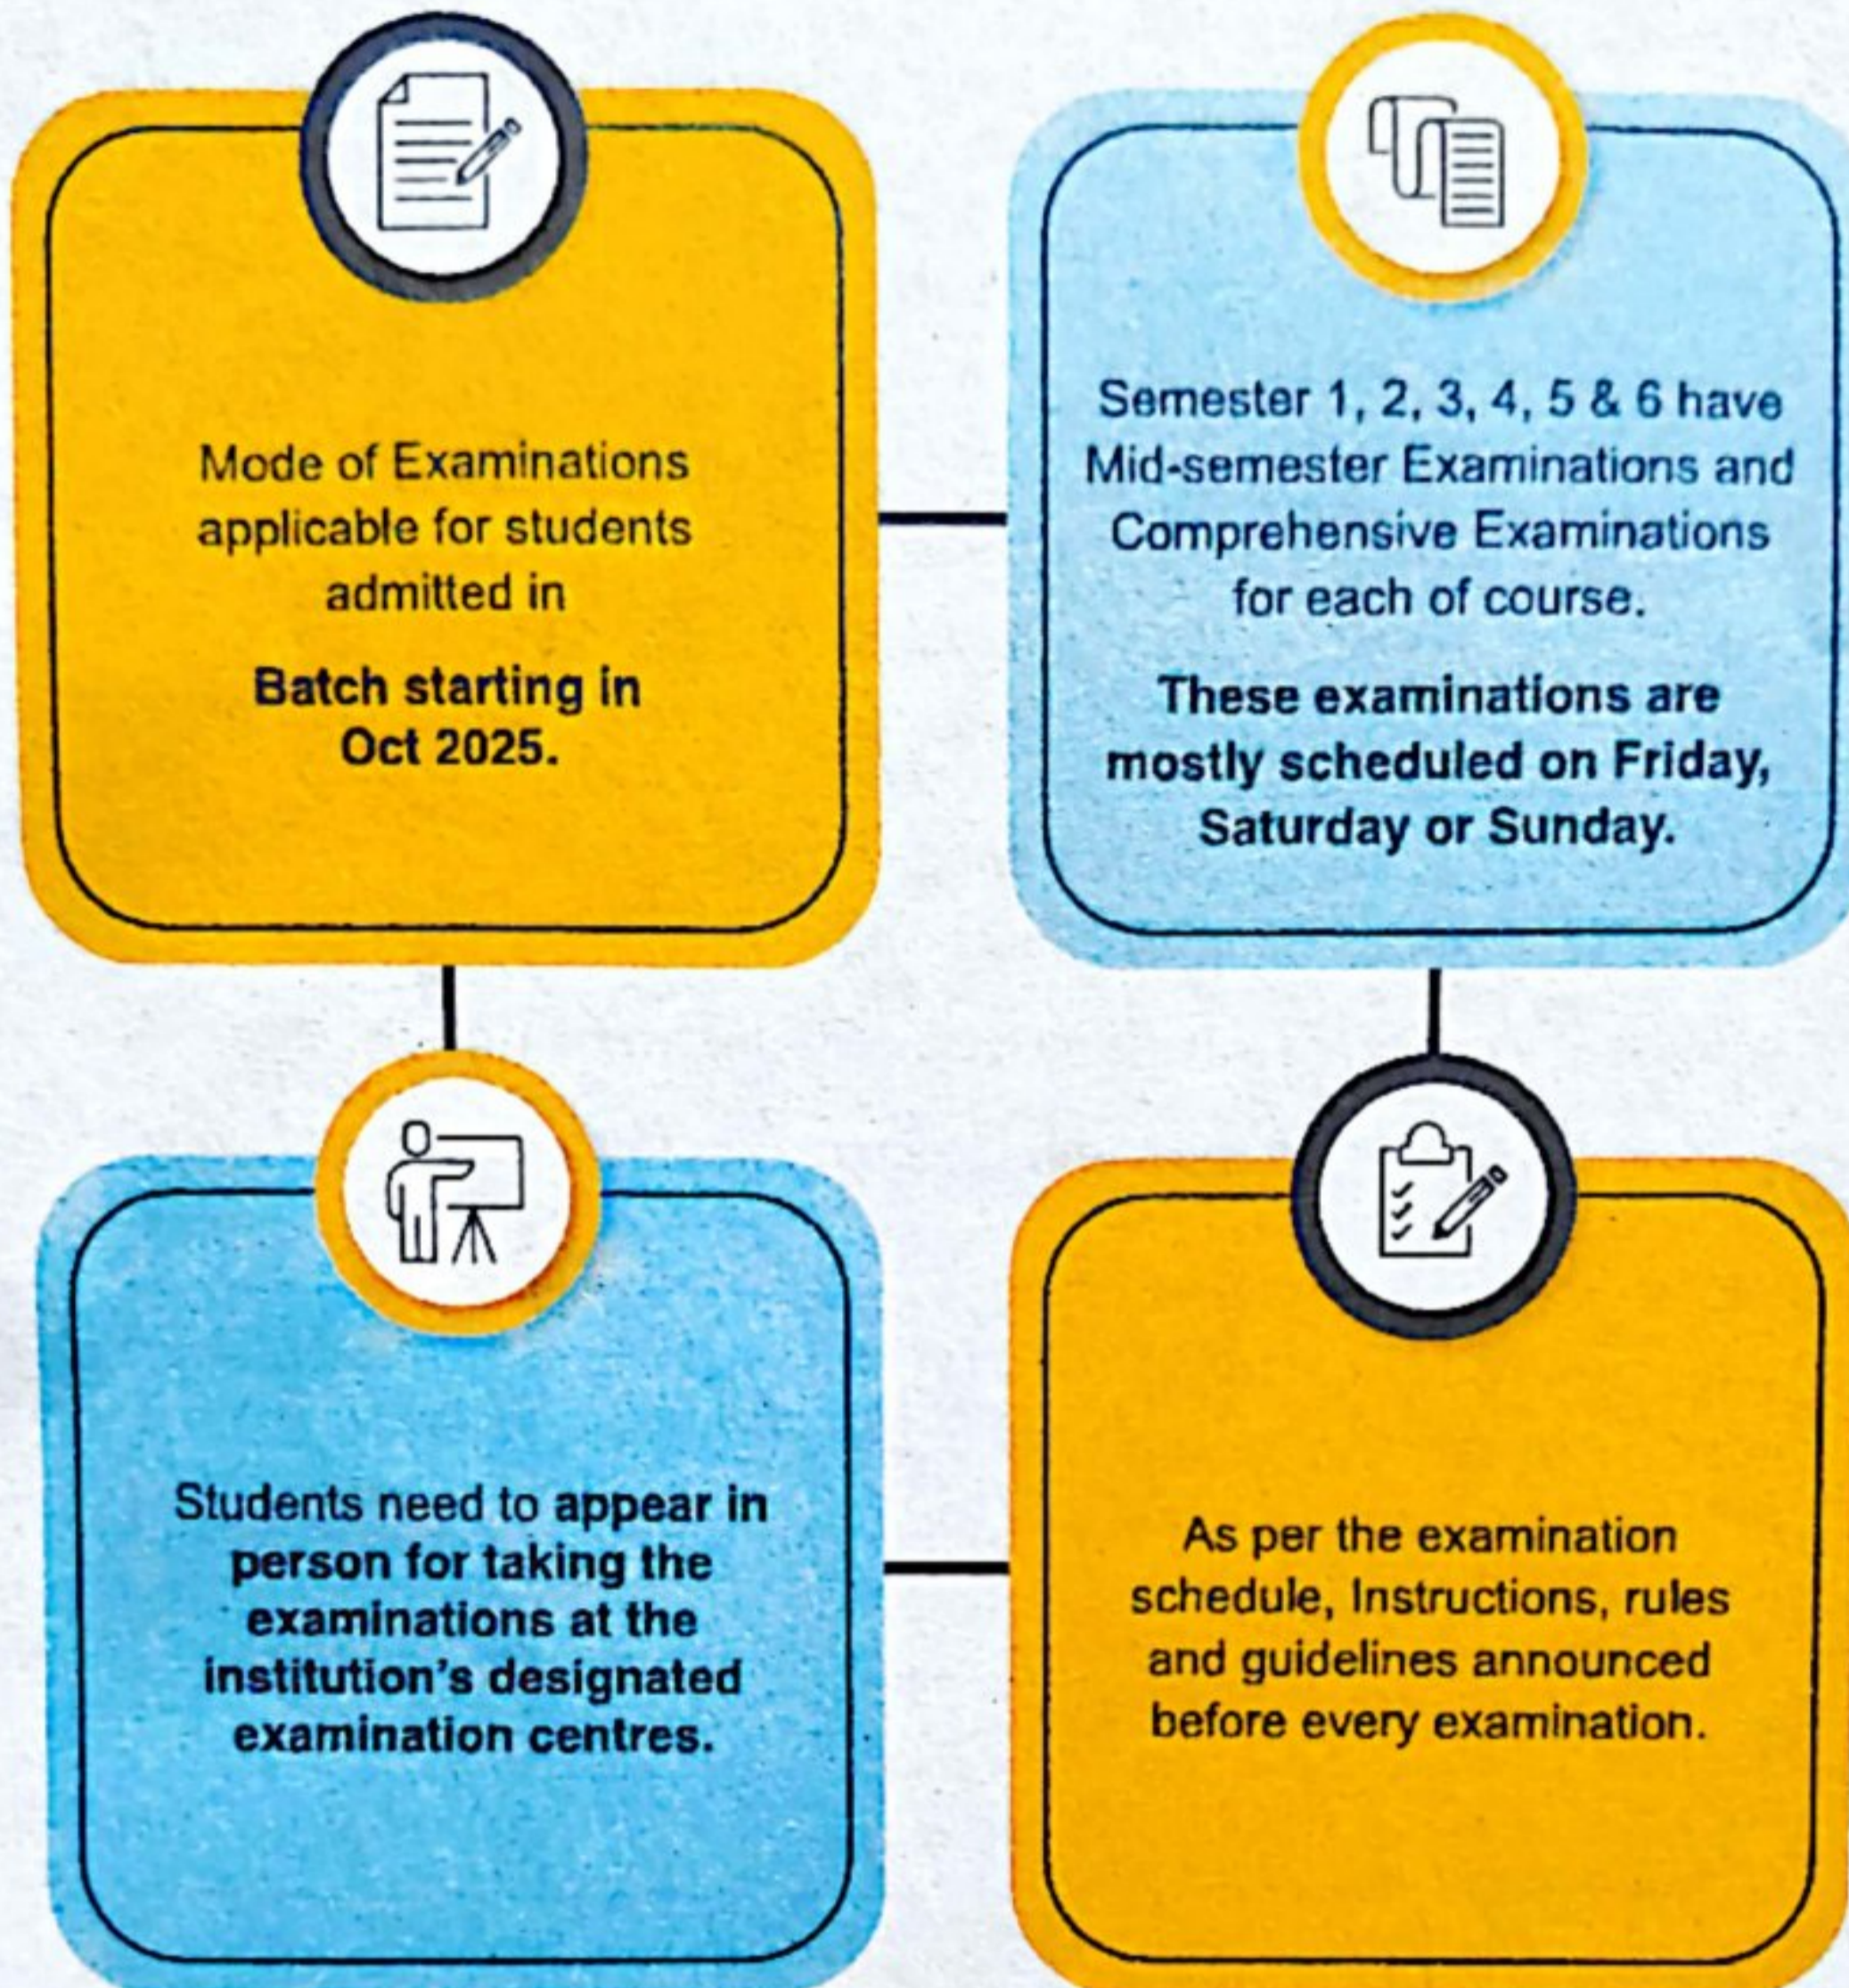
Mode of Examinations applicable for students admitted in

Batch starting in Oct 2025.

Semester 1, 2, 3, 4, 5 & 6 have Mid-semester Examinations and Comprehensive Examinations for each of course.

These examinations are mostly scheduled on Friday, Saturday or Sunday.

Students need to appear in person for taking the examinations at the institution's designated examination centres.

As per the examination schedule, Instructions, rules and guidelines announced before every examination.